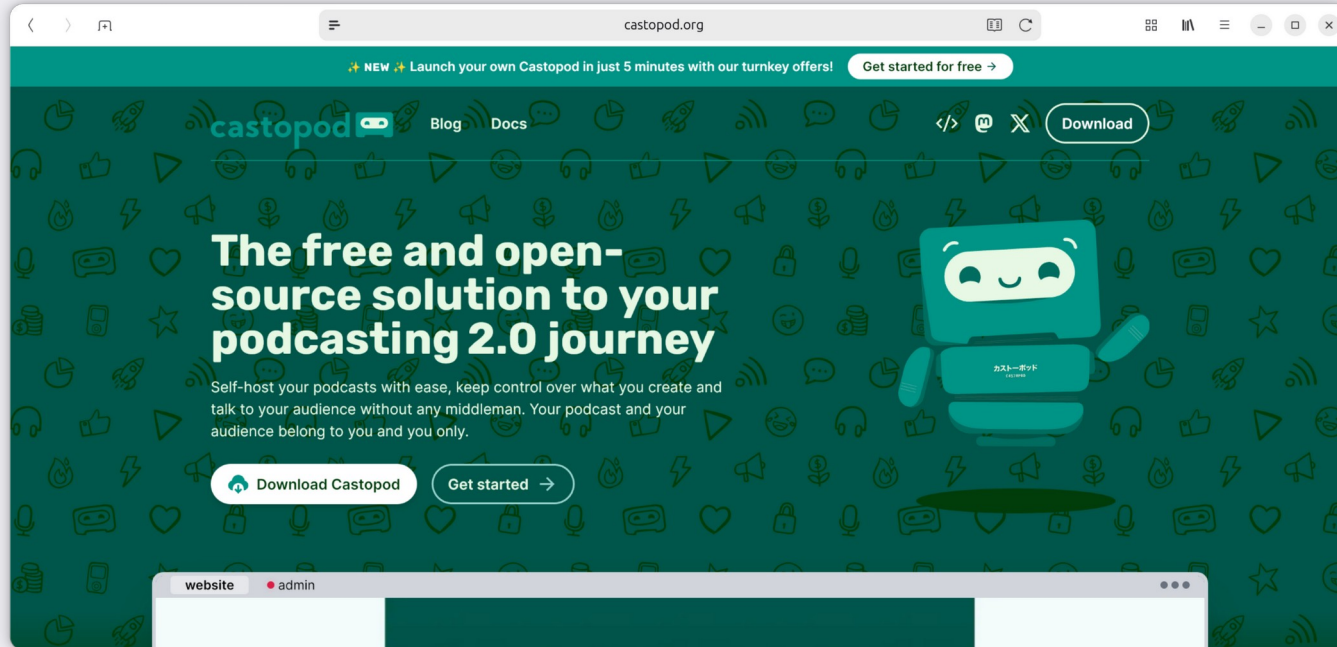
castopod.org

✨ NEW ✨ Launch your own Castopod in just 5 minutes with our turnkey offers! Get started for free →

castopod Blog Docs

Download

The free and open-source solution to your podcasting 2.0 journey

Self-host your podcasts with ease, keep control over what you create and talk to your audience without any middleman. Your podcast and your audience belong to you and you only.

Download Castopod

Get started →

カストーポッド

website

admin